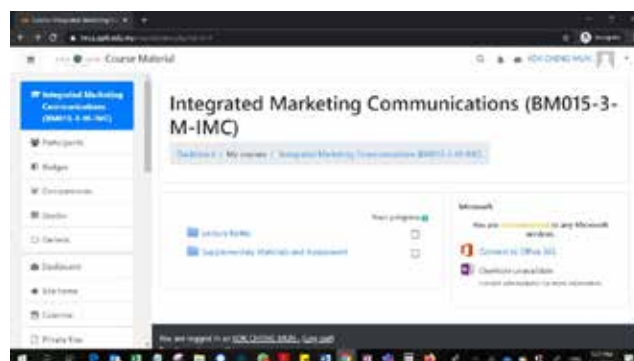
Course Material

Integrated Marketing Communications (BM015-3-M-IMC)

Integrated Marketing Communications (BM015-3-M-IMC)

Participants

Badges

Dashboard

Site home

Calendar

Private files

Lecture Notes

Supplementary Materials and Assessment

Your progress

Microsoft

Connect to Office 365

OneNote unavailable

You are logged in as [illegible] (Log out)